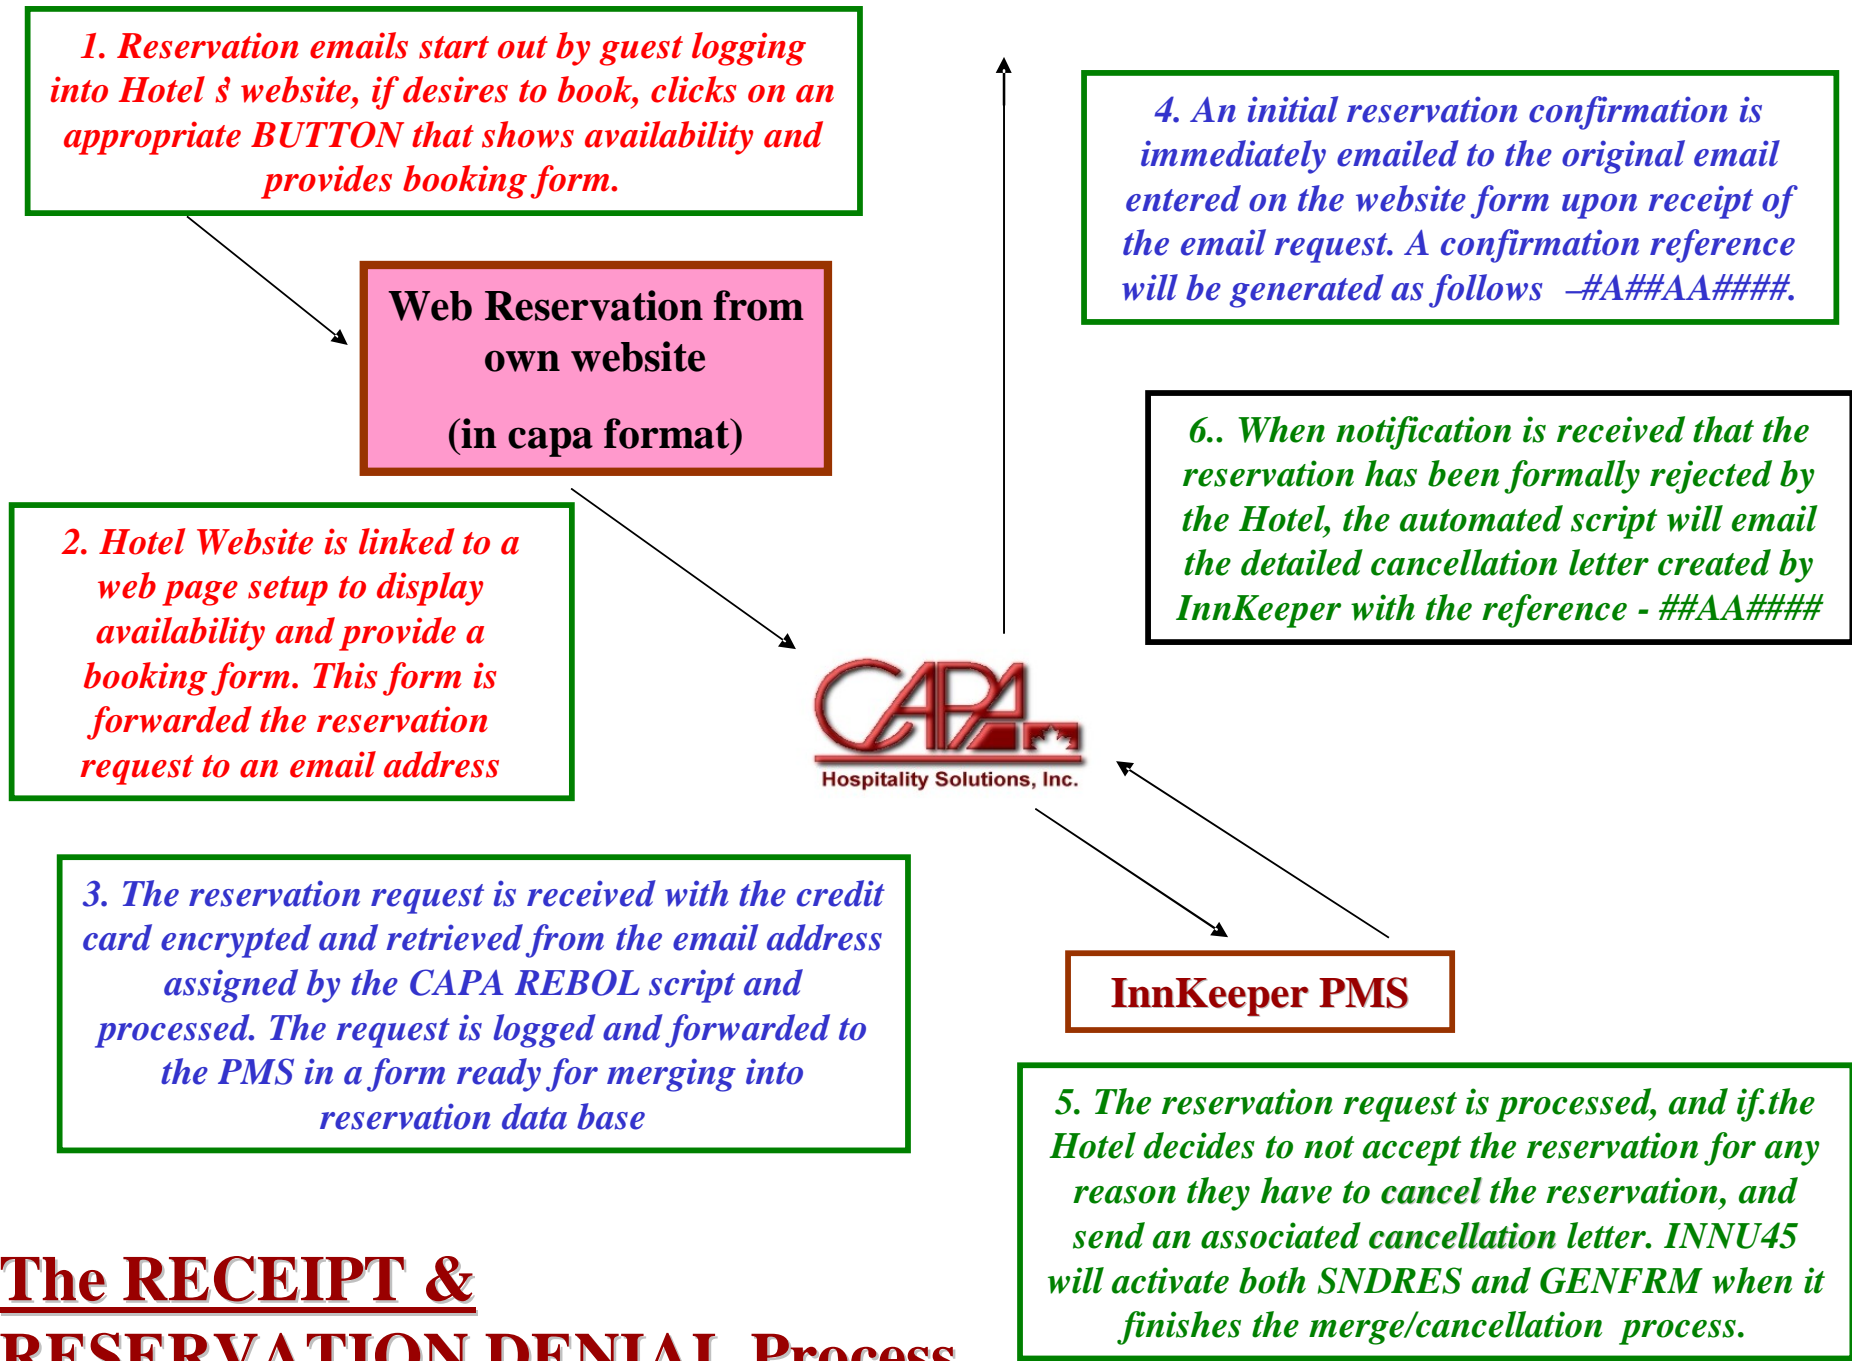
1. Reservation emails start out by guest logging into Hotel s website, if desires to book, clicks on an appropriate BUTTON that shows availability and provides booking form.

Web Reservation from own website

(in capa format)

4. An initial reservation confirmation is immediately emailed to the original email entered on the website form upon receipt of the email request. A confirmation reference will be generated as follows –#A##AA####.

6.. When notification is received that the reservation has been formally rejected by the Hotel, the automated script will email the detailed cancellation letter created by InnKeeper with the reference - ##AA####

2. Hotel Website is linked to a web page setup to display availability and provide a booking form. This form is forwarded the reservation request to an email address

CAPA
Hospitality Solutions, Inc.

3. The reservation request is received with the credit card encrypted and retrieved from the email address assigned by the CAPA REBOL script and processed. The request is logged and forwarded to the PMS in a form ready for merging into reservation data base

InnKeeper PMS

5. The reservation request is processed, and if.the Hotel decides to not accept the reservation for any reason they have to cancel the reservation, and send an associated cancellation letter. INNU45 will activate both SNDRES and GENFRM when it finishes the merge/cancellation process.

The RECEIPT &
RESERVATION DENIAL Process